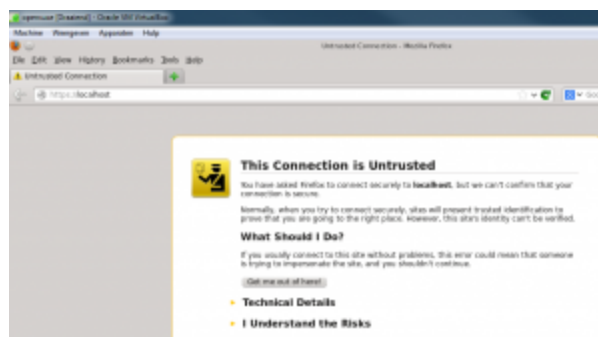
opensuse [Draaiend] - Oracle VM VirtualBox
Machine Beeld Apparaten Help
Untrusted Connection - Mozilla Firefox
File Edit View History Bookmarks Tools Help
Untrusted Connection
https://localhost

This Connection is Untrusted

You have asked Firefox to connect securely to localhost, but we can't confirm that your connection is secure.

Normally, when you try to connect securely, sites will present trusted identification to prove that you are going to the right place. However, this site's identity can't be verified.

What Should I Do?

If you usually connect to this site without problems, this error could mean that someone is trying to impersonate the site, and you shouldn't continue.

Get me out of here!

Technical Details

I Understand the Risks